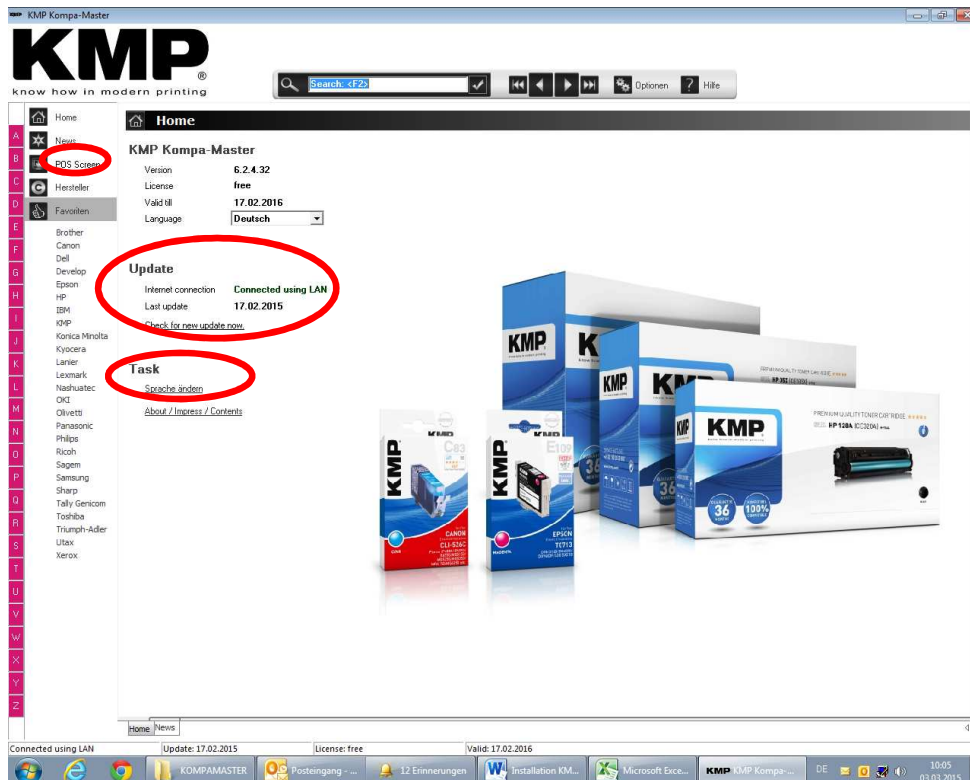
KMP Kompa-Master

KMP
know how in modern printing

Search: <F2>

Optionen
Hilfe

Home
News
POS Screen
Hersteller
Favoriten

A
B
C
D
E
F
G
H
I
J
K
L
M
N
O
P
Q
R
S
T
U
V
W
X
Y
Z

Brother
Canon
Dell
Develop
Epson
HP
IBM
KMP
Konica Minolta
Kyocera
Lanier
Lexmark
Nashuatec
OKI
Olivetti
Panasonic
Philips
Ricoh
Sagem
Samsung
Sharp
Tally Genicom
Toshiba
Triumph-Adler
Utax
Xerox

Home

KMP Kompa-Master

| Version | 6.2.4.32 |
|---|---|
| License | free |
| Valid till | 17.02.2016 |
| Language | Deutsch |

Update

| Internet connection | Connected using LAN |
|---|---|
| Last update | 17.02.2015 |

Check for new update now.

Task

Sprache ändern

About / Impress / Contents

KMP
KMP
KMP
KMP
KMP
KMP
EPSON
CANON
CLI-526C
T0713
HP 128A (CE320A)
36
100%

Home
News

Connected using LAN
Update: 17.02.2015
License: free
Valid: 17.02.2016

KOMPAMASTER
Posteingang - ...
12 Erinnerungen
Installation KM...
Microsoft Exce...
KMP Kompa-...
DE
10:05
03.03.2015